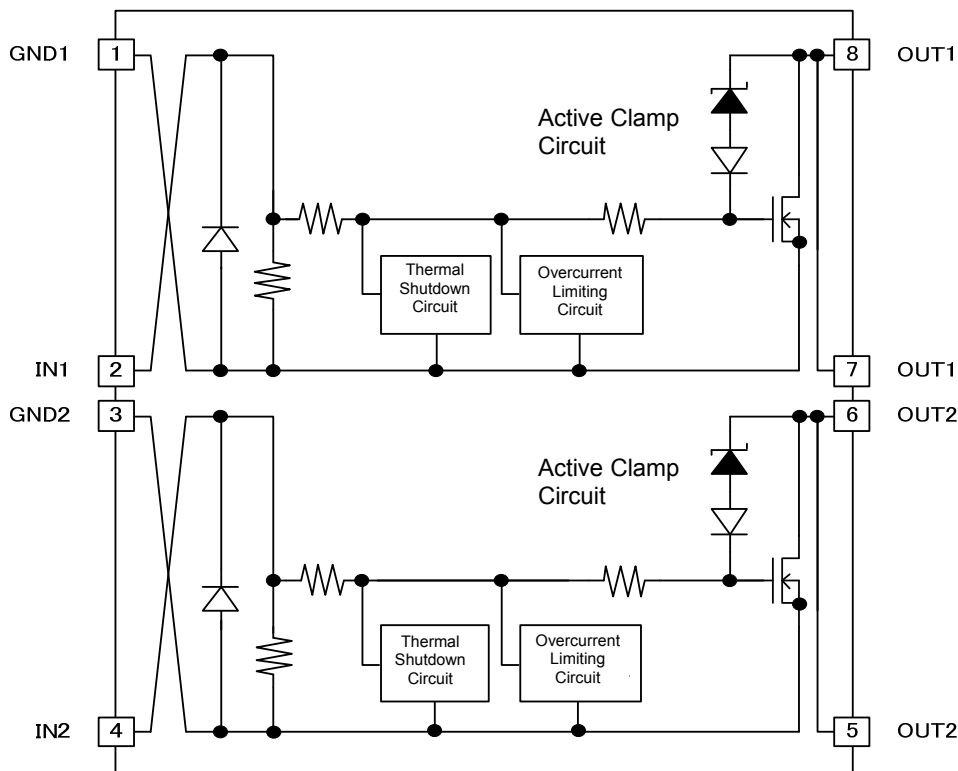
GND1 1

8 OUT1

Active Clamp Circuit

Thermal Shutdown Circuit

Overcurrent Limiting Circuit

IN1 2

7 OUT1

GND2 3

6 OUT2

Active Clamp Circuit

Thermal Shutdown Circuit

Overcurrent Limiting Circuit

IN2 4

5 OUT2